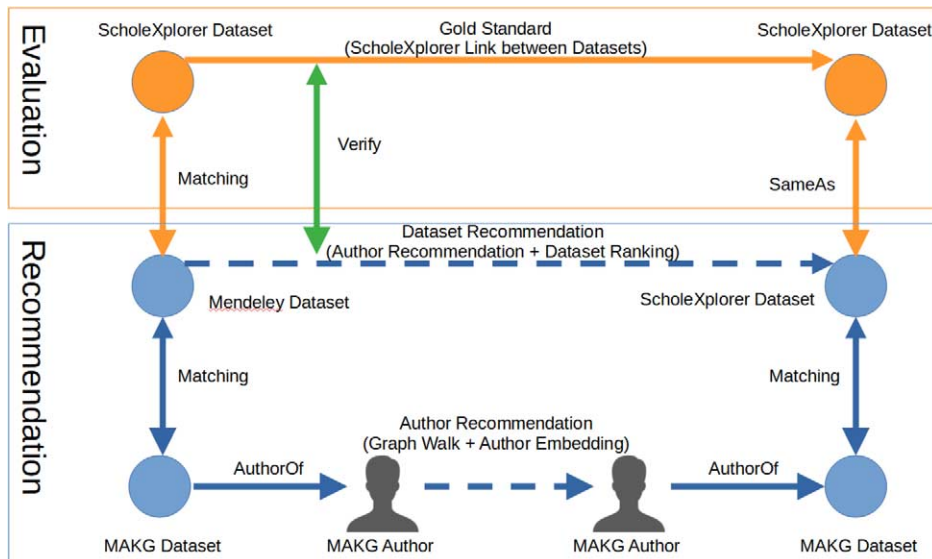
Evaluation

ScholeXplorer Dataset

Gold Standard
(ScholeXplorer Link between Datasets)

ScholeXplorer Dataset

Matching

Verify

SameAs

Recommendation

Dataset Recommendation
(Author Recommendation + Dataset Ranking)

Mendeley Dataset

ScholeXplorer Dataset

Matching

Matching

Author Recommendation
(Graph Walk + Author Embedding)

AuthorOf

AuthorOf

MAKG Dataset

MAKG Author

MAKG Author

MAKG Dataset